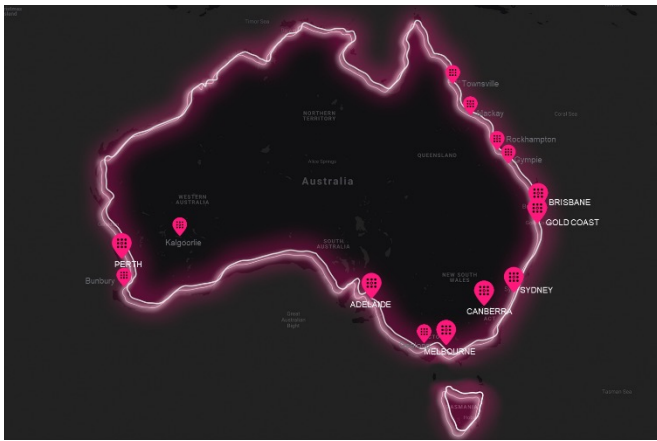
Timor Sea

Townsville

Mackay

Coral Sea

Rockhampton

Gympie

NORTHERN TERRITORY

Alice Springs

QUEENSLAND

Australia

WESTERN AUSTRALIA

BRISBANE

GOLD COAST

Kalgoorlie

SOUTH AUSTRALIA

PERTH

Bunbury

NEW SOUTH WALES

SYDNEY

CANBERRA

ADELAIDE

Great Australian Bight

MELBOURNE

Tasman Sea